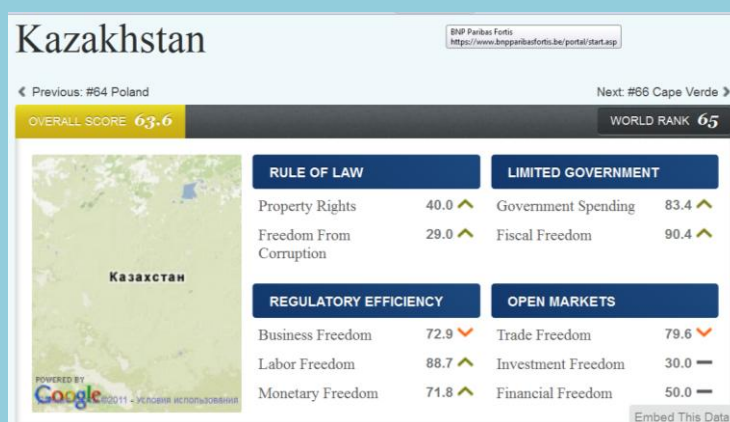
Kazakhstan

BNP Paribas Fortis
https://www.bnpparibasfortis.be/portal/start.asp

Previous: #64 Poland

Next: #66 Cape Verde

OVERALL SCORE 63.6

WORLD RANK 65

Казахстан

POWERED BY Google ©2011 - Условия использования

RULE OF LAW

Property Rights 40.0

Freedom From Corruption 29.0

LIMITED GOVERNMENT

Government Spending 83.4

Fiscal Freedom 90.4

REGULATORY EFFICIENCY

Business Freedom 72.9

Labor Freedom 88.7

Monetary Freedom 71.8

OPEN MARKETS

Trade Freedom 79.6

Investment Freedom 30.0

Financial Freedom 50.0

Embed This Data